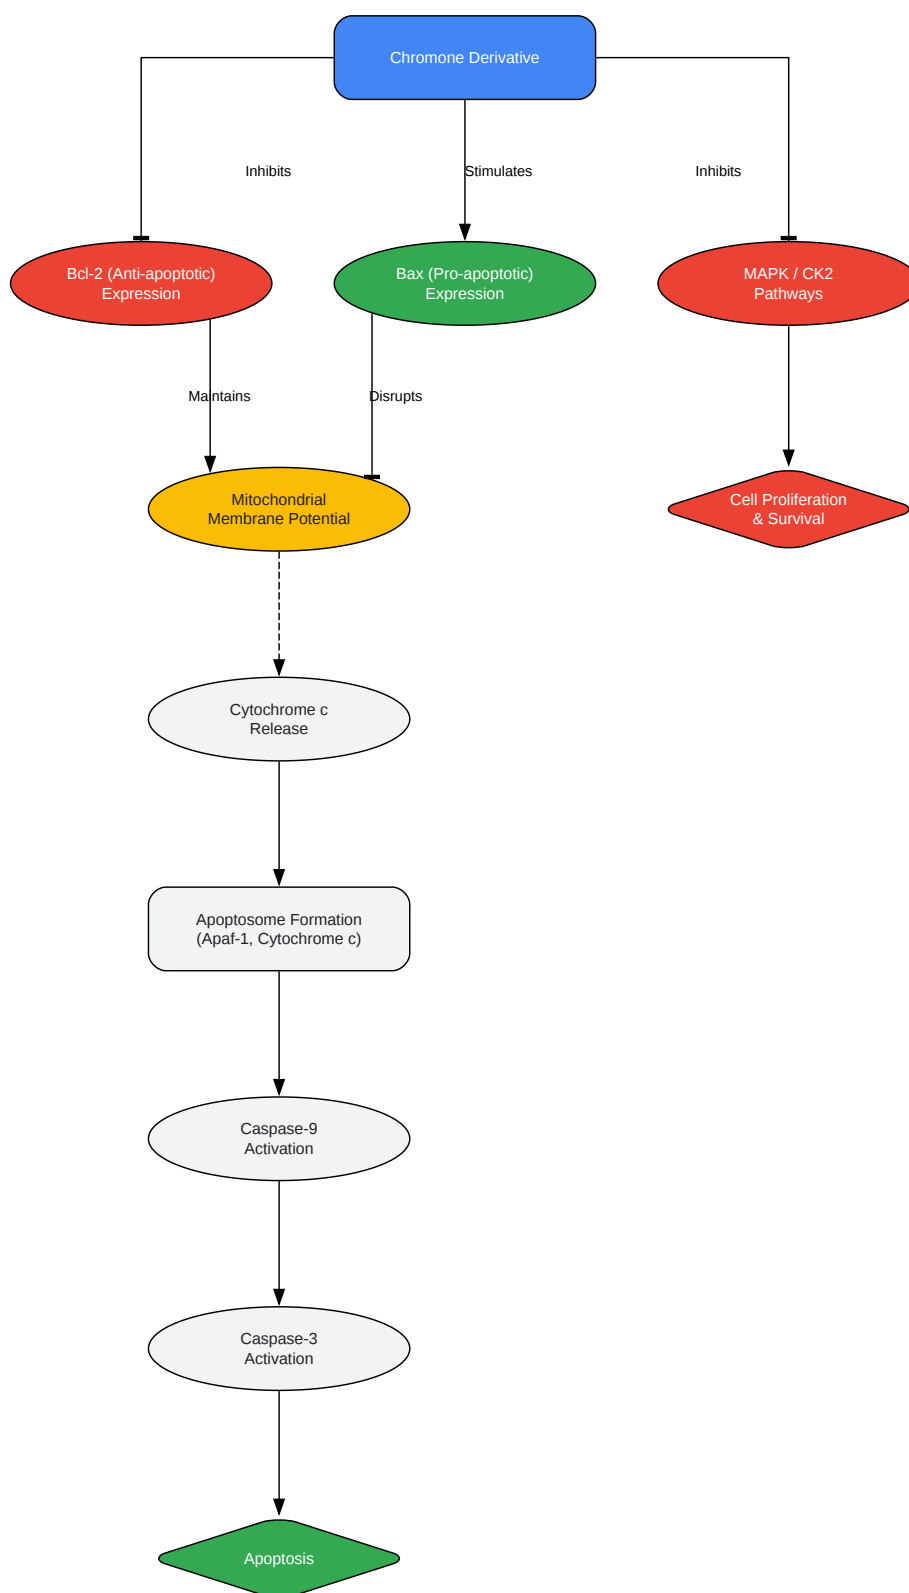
Chromone Derivative

Inhibits

Stimulates

Inhibits

Bcl-2 (Anti-apoptotic) Expression

Bax (Pro-apoptotic) Expression

MAPK / CK2 Pathways

Maintains

Disrupts

Mitochondrial Membrane Potential

Cell Proliferation & Survival

Cytochrome c Release

Apoptosome Formation (Apaf-1, Cytochrome c)

Caspase-9 Activation

Caspase-3 Activation

Apoptosis